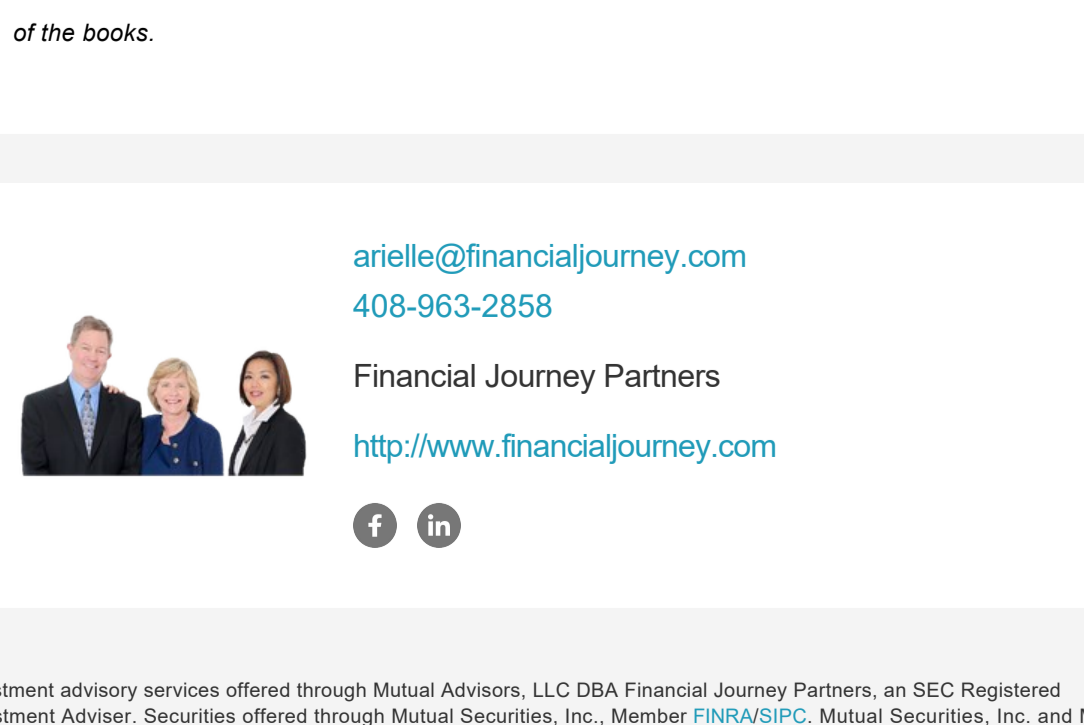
of the books.

arielle@financialjourney.com
408-963-2858

Financial Journey Partners

http://www.financialjourney.com

stment advisory services offered through Mutual Advisors, LLC DBA Financial Journey Partners, an SEC Registered stment Adviser. Securities offered through Mutual Securities, Inc., Member FINRA/SIPC. Mutual Securities, Inc. and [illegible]